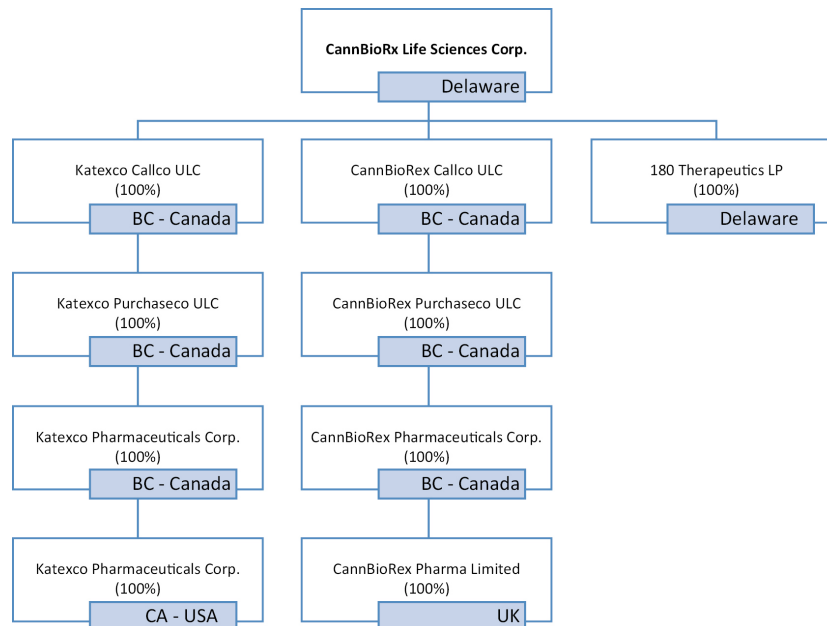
CannBioRx Life Sciences Corp.
Delaware

Katexco Callco ULC
(100%)
BC - Canada

CannBioRex Callco ULC
(100%)
BC - Canada

180 Therapeutics LP
(100%)
Delaware

Katexco Purchaseco ULC
(100%)
BC - Canada

CannBioRex Purchaseco ULC
(100%)
BC - Canada

Katexco Pharmaceuticals Corp.
(100%)
BC - Canada

CannBioRex Pharmaceuticals Corp.
(100%)
BC - Canada

Katexco Pharmaceuticals Corp.
(100%)
CA - USA

CannBioRex Pharma Limited
(100%)
UK